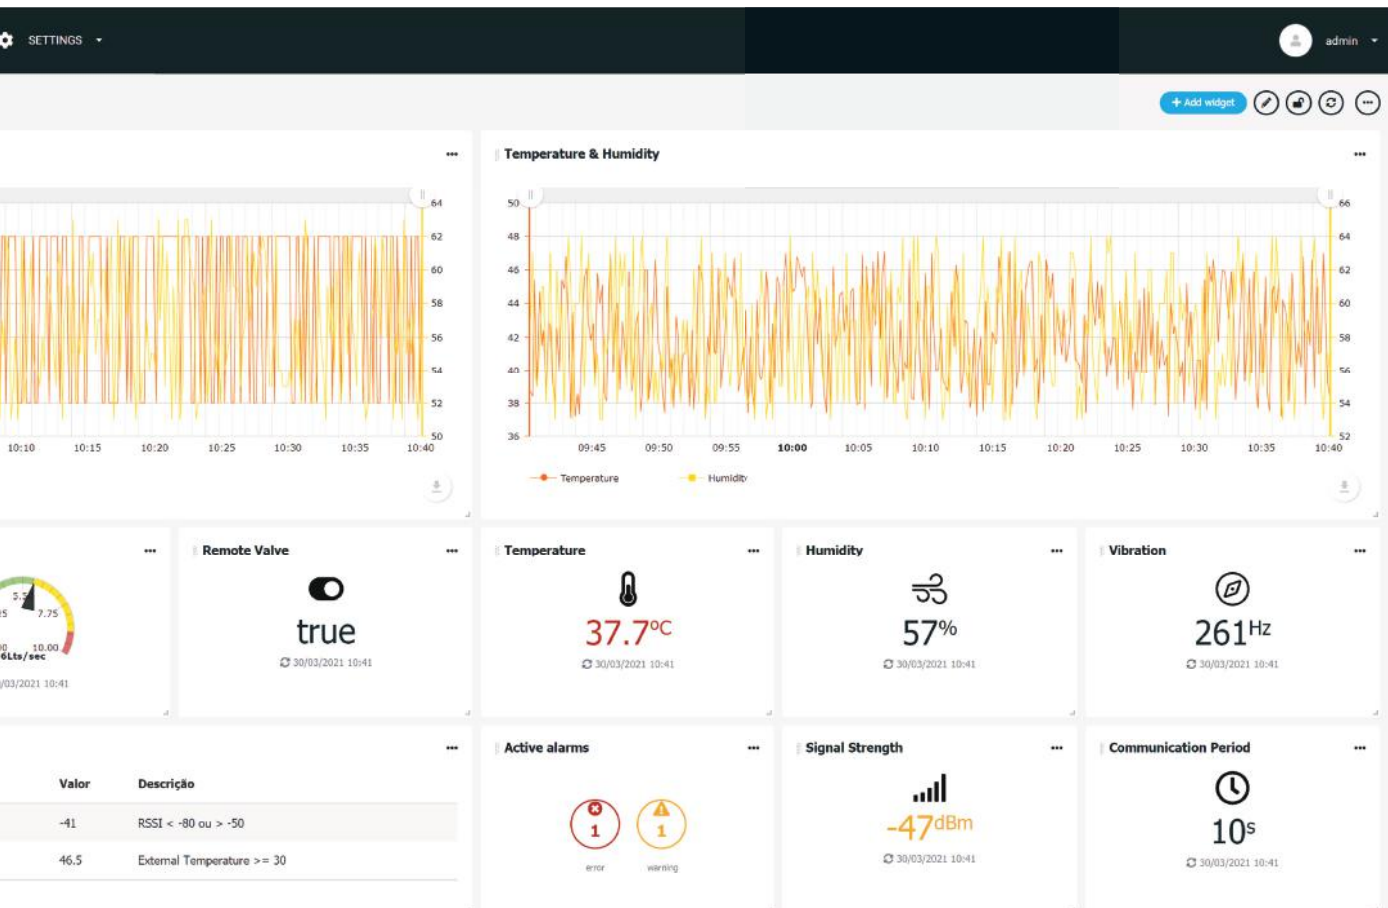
SETTINGS

admin

+ Add widget

64
62
60
58
56
54
52
50

10:10 10:15 10:20 10:25 10:30 10:35 10:40

Temperature & Humidity

50
48
46
44
42
40
38
36

66
64
62
60
58
56
54
52

09:45 09:50 09:55 10:00 10:05 10:10 10:15 10:20 10:25 10:30 10:35 10:40

Temperature Humidity

5.5
7.75
10.00
6Lts/sec
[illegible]/03/2021 10:41

Remote Valve

true

30/03/2021 10:41

Temperature

37.7°C

30/03/2021 10:41

Humidity

57%

30/03/2021 10:41

Vibration

261Hz

30/03/2021 10:41

| Valor | Descrição |
|---|---|
| -41 | RSSI < -80 ou > -50 |
| 46.5 | External Temperature >= 30 |

Active alarms

1
error

1
warning

Signal Strength

-47dBm

30/03/2021 10:41

Communication Period

10s

30/03/2021 10:41